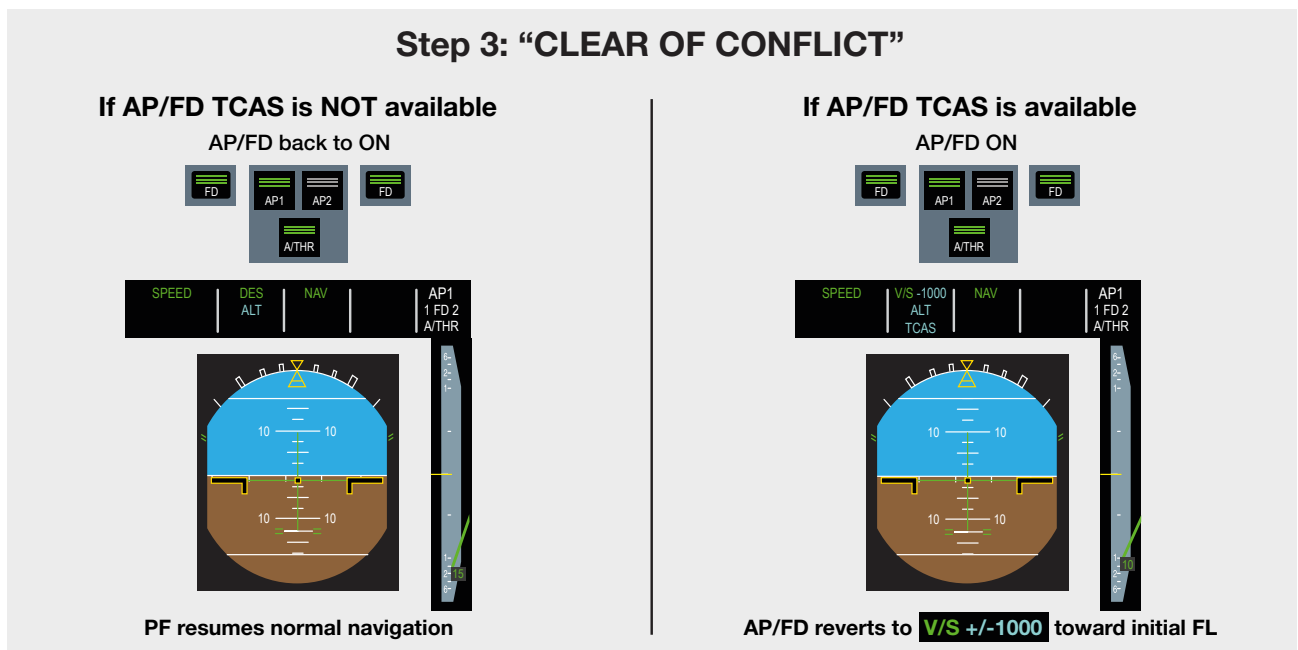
Step 3: “CLEAR OF CONFLICT”

If AP/FD TCAS is NOT available

AP/FD back to ON

FD
AP1
AP2
FD
A/THR

| SPEED | DES ALT | NAV | | AP1 1 FD 2 A/THR |
|---|---|---|---|---|

10 10
10 10

6
2
1
1
2
6
15

PF resumes normal navigation

If AP/FD TCAS is available

AP/FD ON

FD
AP1
AP2
FD
A/THR

| SPEED | V/S -1000 ALT TCAS | NAV | | AP1 1 FD 2 A/THR |
|---|---|---|---|---|

10 10
10 10

6
2
1
1
2
6
10

AP/FD reverts to V/S +/-1000 toward initial FL